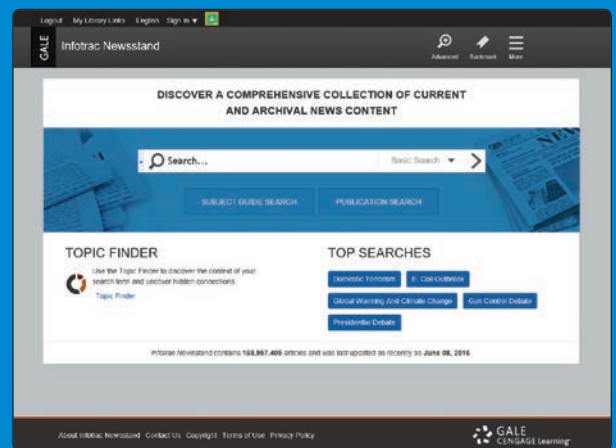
Logout My Library Links English Sign In ▾

GALE Infotrac Newsstand

Advanced Bookmark More

DISCOVER A COMPREHENSIVE COLLECTION OF CURRENT AND ARCHIVAL NEWS CONTENT

Search...

Basic Search ▾

SUBJECT GUIDE SEARCH

PUBLICATION SEARCH

TOPIC FINDER

Use the Topic Finder to discover the context of your search term and uncover hidden connections.

Topic Finder

TOP SEARCHES

Domestic Terrorism

E. Coli Outbreak

Global Warming And Climate Change

Gun Control Debate

Presidential Debate

Infotrac Newsstand contains 158,967,408 articles and was last updated as recently as June 08, 2016

About Infotrac Newsstand Contact Us Copyright Terms of Use Privacy Policy

GALE CENGAGE Learning